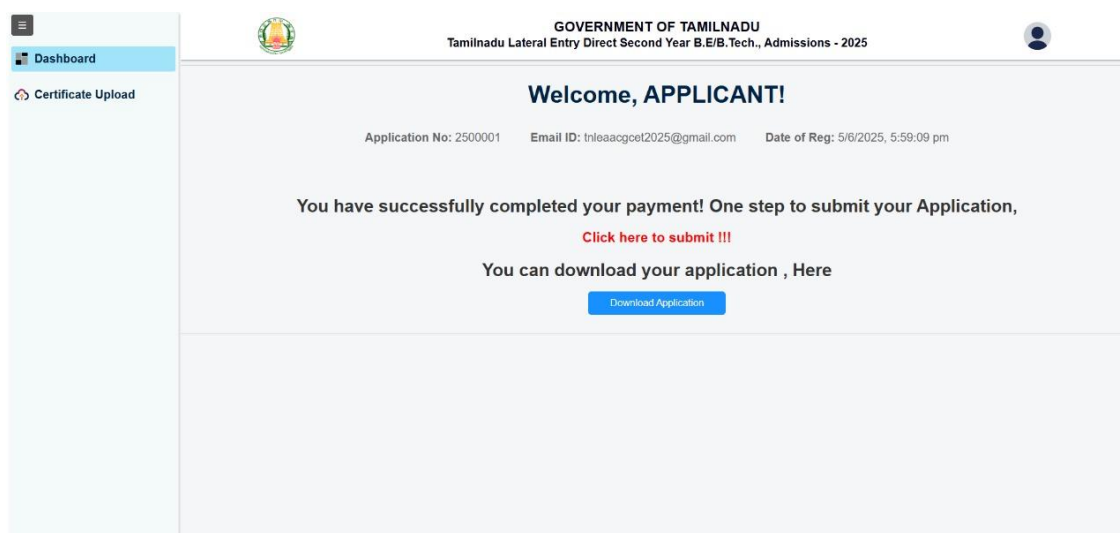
Dashboard

Certificate Upload

GOVERNMENT OF TAMILNADU
Tamilnadu Lateral Entry Direct Second Year B.E/B.Tech., Admissions - 2025

Welcome, APPLICANT!

Application No: 2500001 Email ID: tnleaacgcet2025@gmail.com Date of Reg: 5/6/2025, 5:59:09 pm

You have successfully completed your payment! One step to submit your Application,

Click here to submit !!!

You can download your application , Here

Download Application